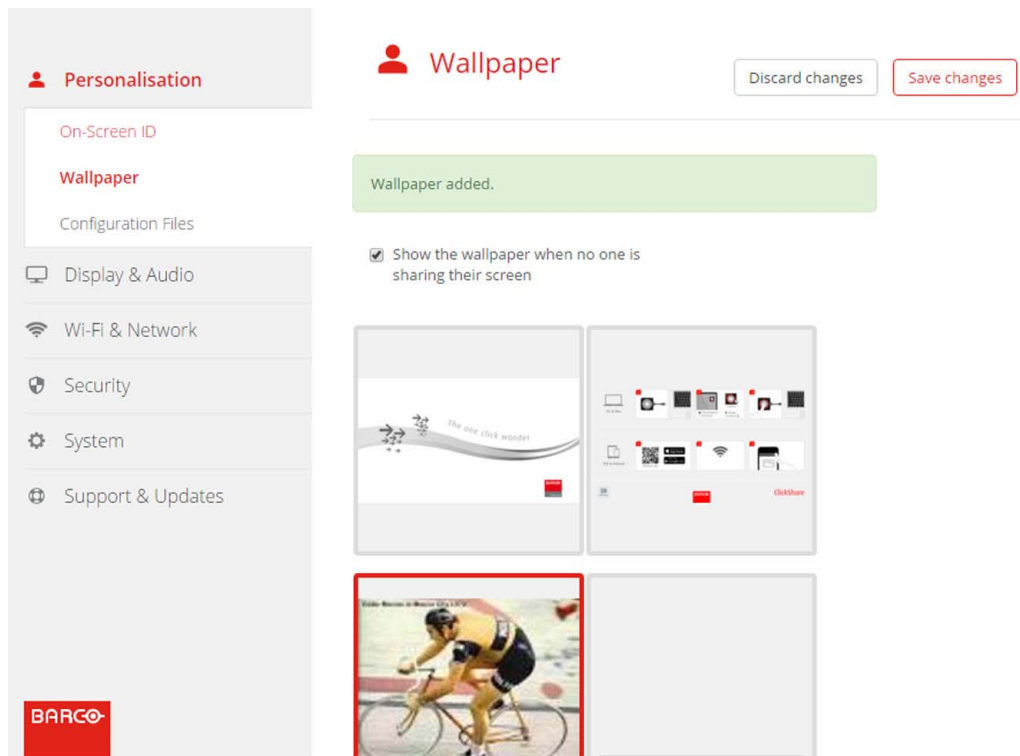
Personalisation

On-Screen ID

Wallpaper

Configuration Files

Display & Audio

Wi-Fi & Network

Security

System

Support & Updates

BARCO

Wallpaper

Discard changes

Save changes

Wallpaper added.

Show the wallpaper when no one is sharing their screen

The one click wonder

ClickShare